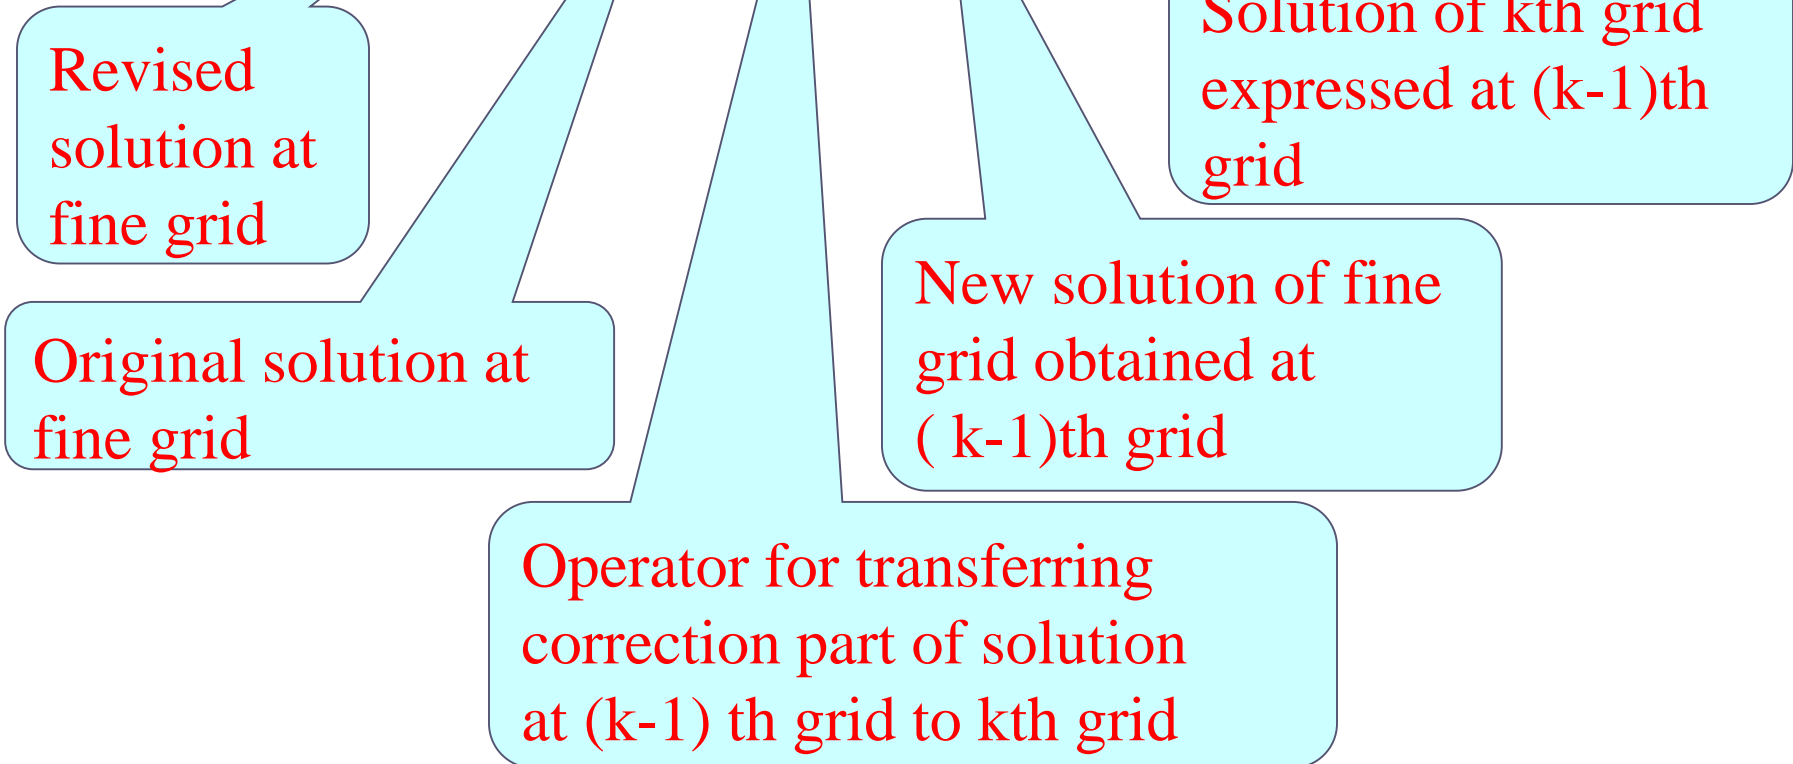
Revised solution at fine grid

Solution of kth grid expressed at (k-1)th grid

Original solution at fine grid

New solution of fine grid obtained at ( k-1)th grid

Operator for transferring correction part of solution at (k-1) th grid to kth grid